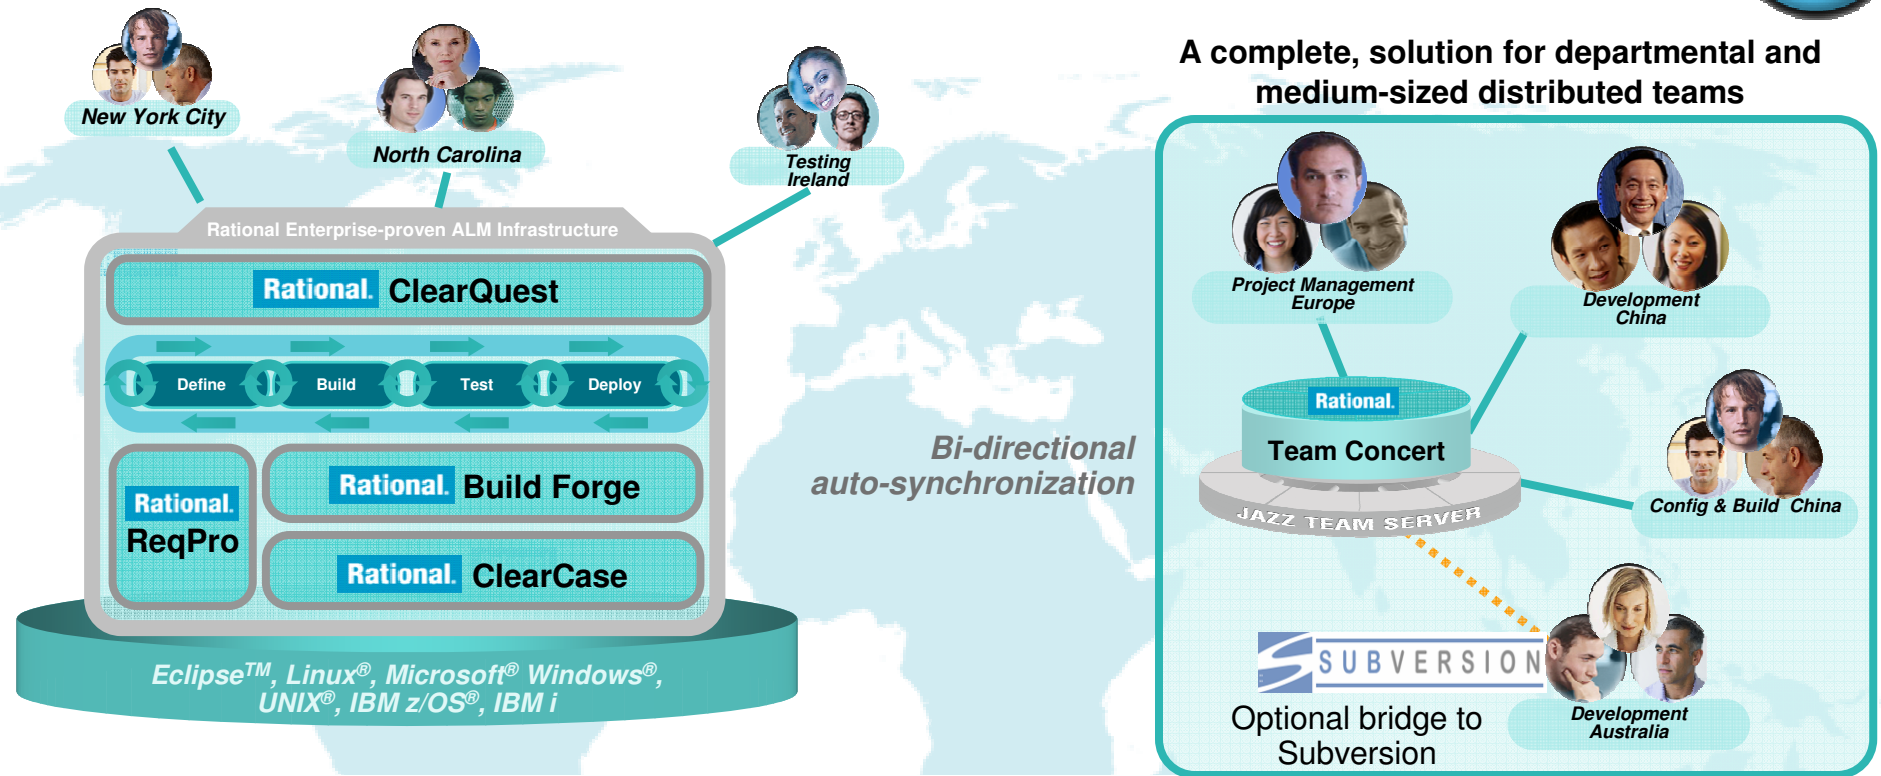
New York City

North Carolina

Testing Ireland

A complete, solution for departmental and medium-sized distributed teams

Rational Enterprise-proven ALM Infrastructure

Rational. ClearQuest

Define

Build

Test

Deploy

Rational. ReqPro

Rational. Build Forge

Rational. ClearCase

Eclipse$^{TM}$, Linux®, Microsoft® Windows®, UNIX®, IBM z/OS®, IBM i

Bi-directional auto-synchronization

Project Management Europe

Development China

Rational.

Team Concert

JAZZ TEAM SERVER

Config & Build China

SUBVERSION

Optional bridge to Subversion

Development Australia